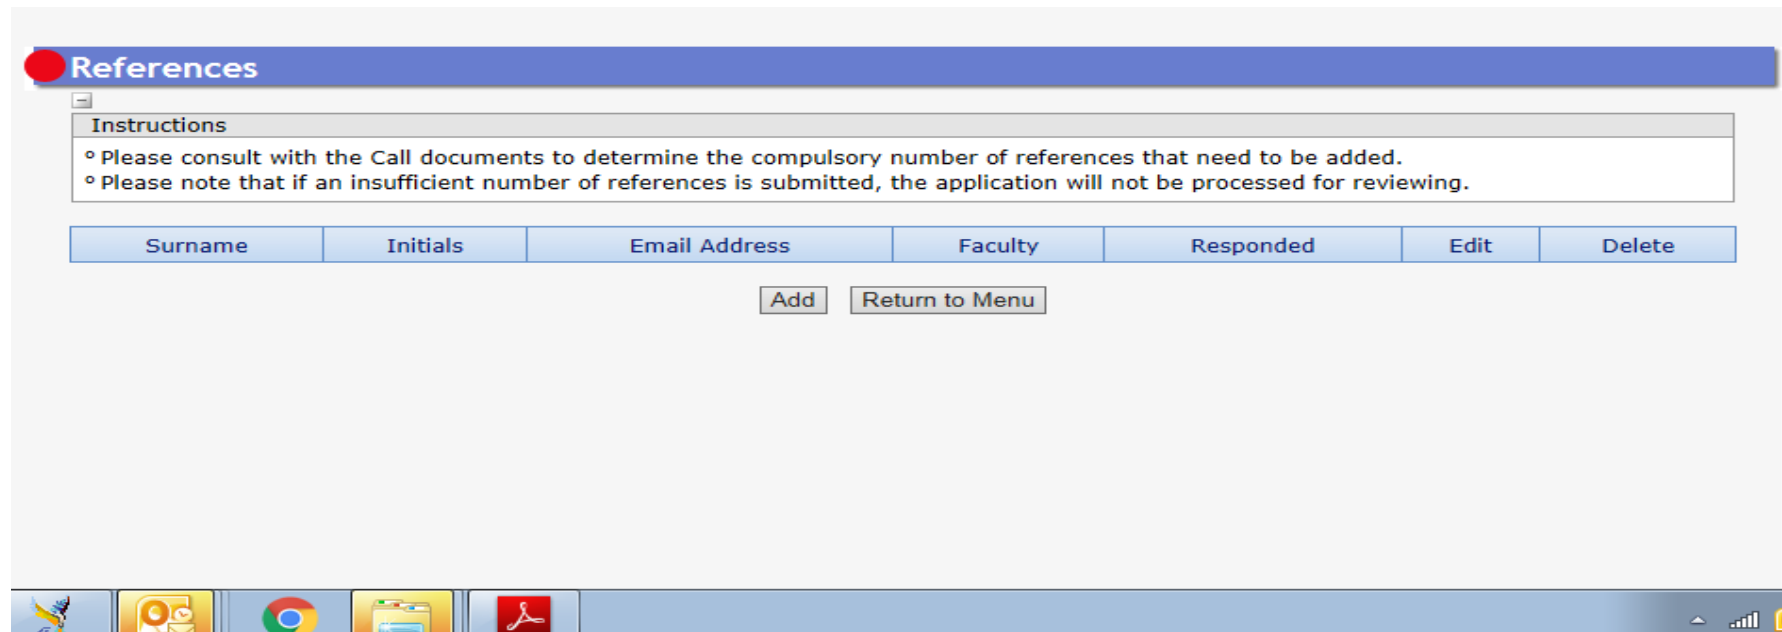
References

Instructions

- Please consult with the Call documents to determine the compulsory number of references that need to be added.
- Please note that if an insufficient number of references is submitted, the application will not be processed for reviewing.

| Surname | Initials | Email Address | Faculty | Responded | Edit | Delete |
|---|---|---|---|---|---|---|

Add Return to Menu